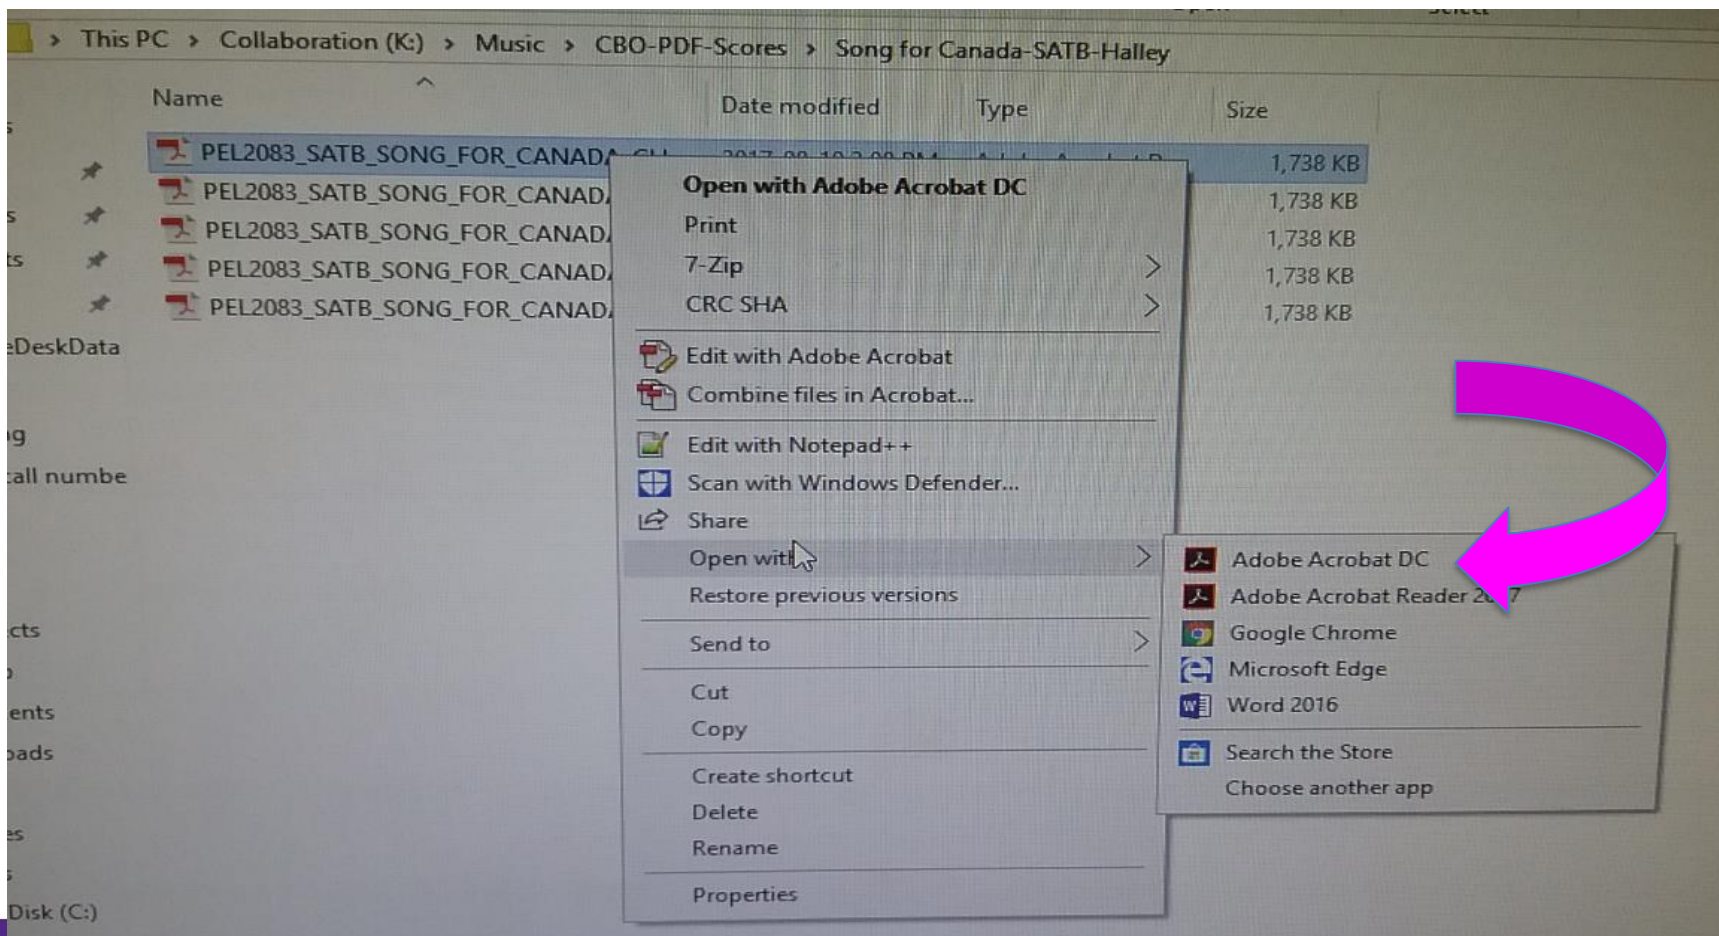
This PC > Collaboration (K:) > Music > CBO-PDF-Scores > Song for Canada-SATB-Halley

Name
Date modified
Type
Size

PEL2083_SATB_SONG_FOR_CANAD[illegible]
1,738 KB
PEL2083_SATB_SONG_FOR_CANAD
1,738 KB
PEL2083_SATB_SONG_FOR_CANAD
1,738 KB
PEL2083_SATB_SONG_FOR_CANAD
1,738 KB
PEL2083_SATB_SONG_FOR_CANAD
1,738 KB

s
s
ts
eDeskData
g
all numbe
cts
ents
oads
es
Disk (C:)

Open with Adobe Acrobat DC
Print
7-Zip
CRC SHA
Edit with Adobe Acrobat
Combine files in Acrobat...
Edit with Notepad++
Scan with Windows Defender...
Share
Open with
Restore previous versions
Send to
Cut
Copy
Create shortcut
Delete
Rename
Properties

Adobe Acrobat DC
Adobe Acrobat Reader 2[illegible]7
Google Chrome
Microsoft Edge
Word 2016
Search the Store
Choose another app